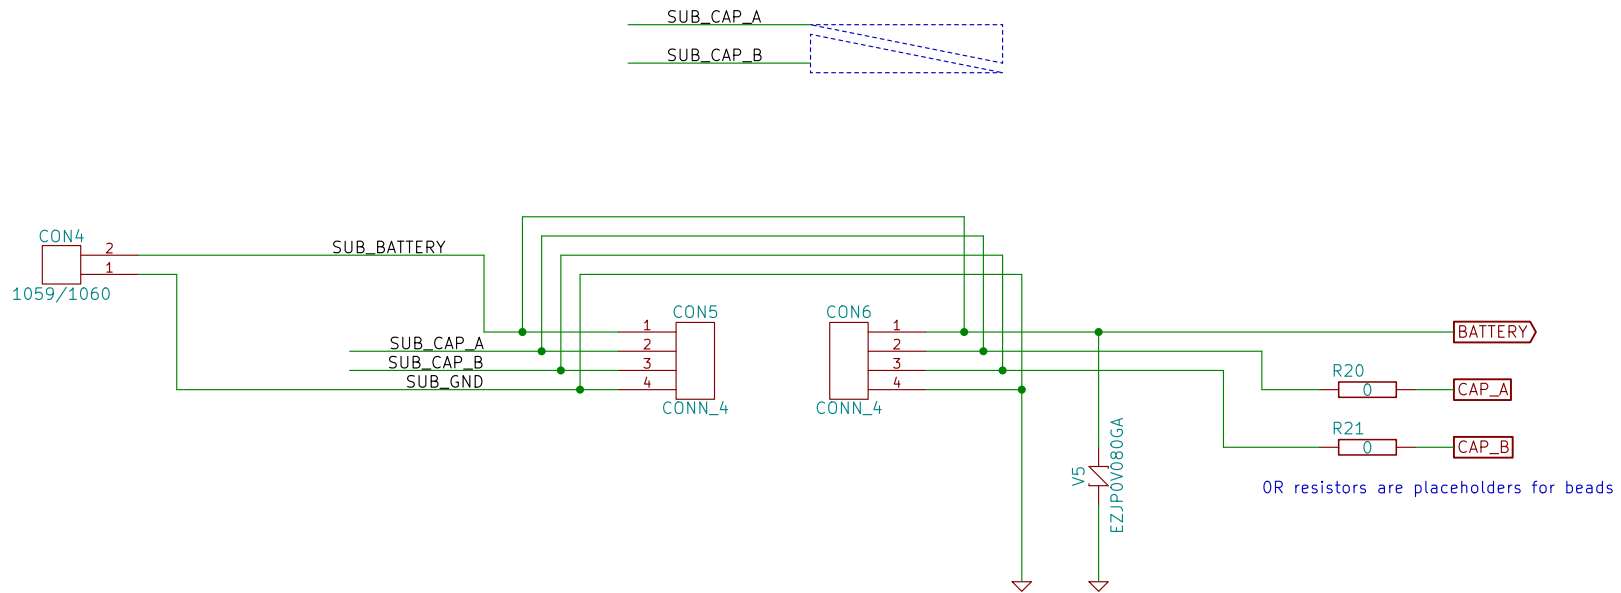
SUB_CAP_A

SUB_CAP_B

CON4
2
1
1059/1060

SUB_BATTERY

SUB_CAP_A
SUB_CAP_B
SUB_GND

CON5
1
2
3
4
CONN_4

CON6
1
2
3
4
CONN_4

BATTERY

R20
0
CAP_A

R21
0
CAP_B

V5
EZJP0V080GA

0R resistors are placeholders for beads